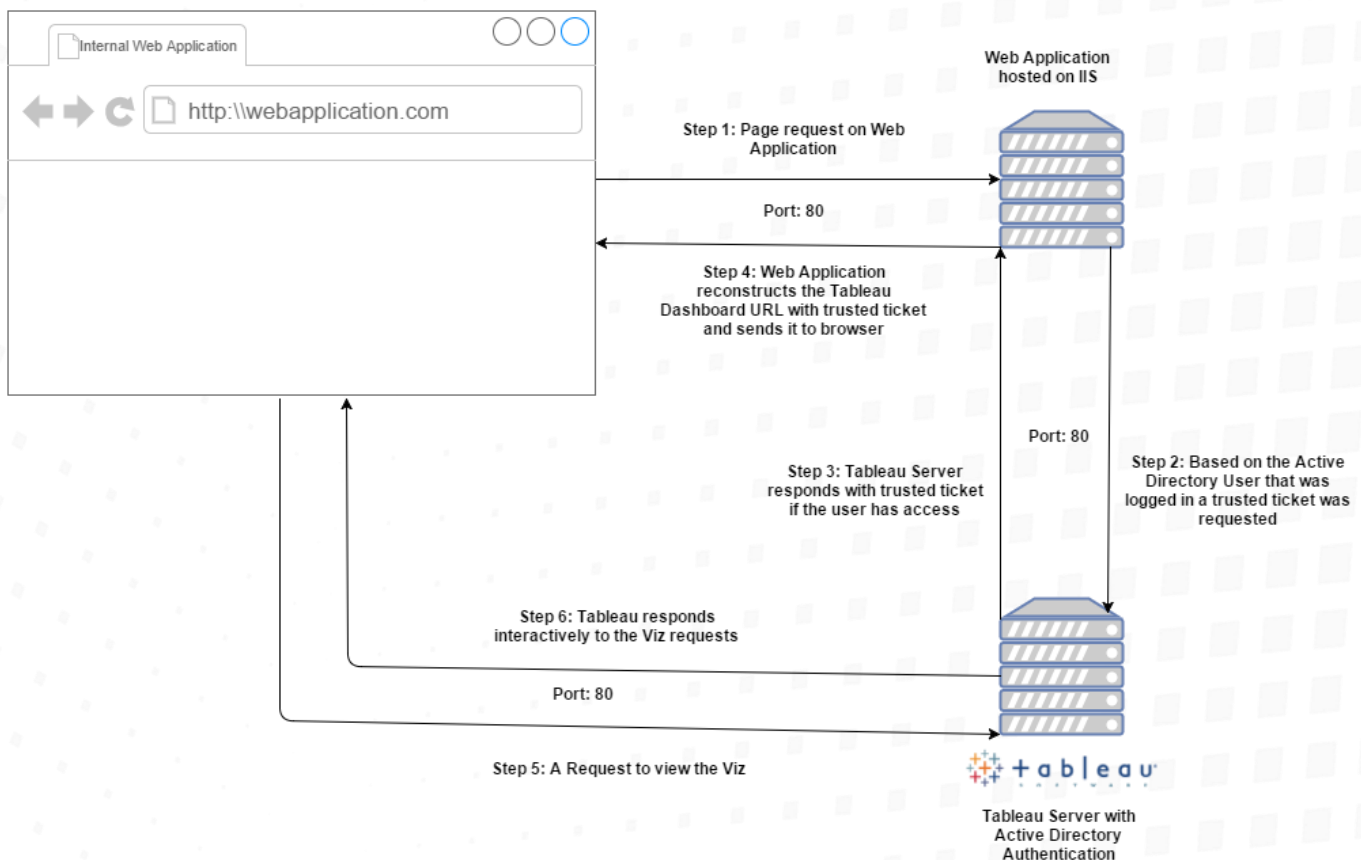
Internal Web Application

http:\\webapplication.com

Web Application hosted on IIS

Step 1: Page request on Web Application

Port: 80

Step 4: Web Application reconstructs the Tableau Dashboard URL with trusted ticket and sends it to browser

Port: 80

Step 2: Based on the Active Directory User that was logged in a trusted ticket was requested

Step 3: Tableau Server responds with trusted ticket if the user has access

Step 6: Tableau responds interactively to the Viz requests

Port: 80

Step 5: A Request to view the Viz

+ a b | e a u

Tableau Server with Active Directory Authentication